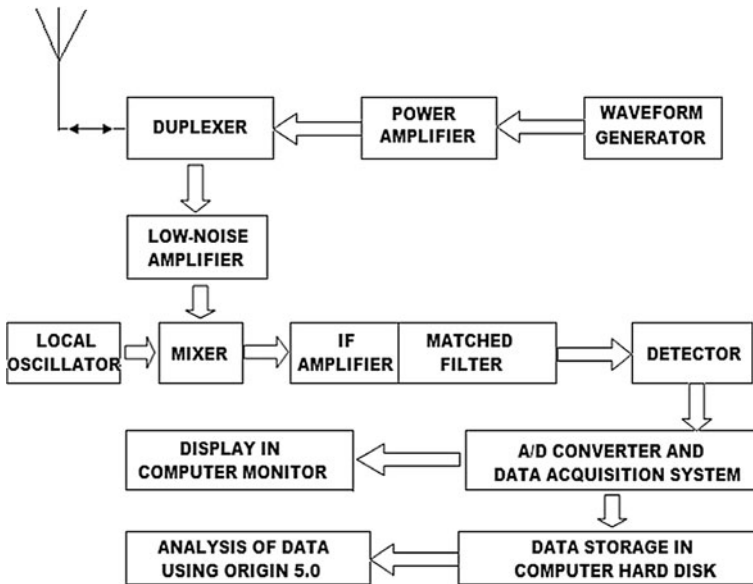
DUPLEXER

POWER AMPLIFIER

WAVEFORM GENERATOR

LOW-NOISE AMPLIFIER

LOCAL OSCILLATOR

MIXER

IF AMPLIFIER

MATCHED FILTER

DETECTOR

DISPLAY IN COMPUTER MONITOR

A/D CONVERTER AND DATA ACQUISITION SYSTEM

ANALYSIS OF DATA USING ORIGIN 5.0

DATA STORAGE IN COMPUTER HARD DISK